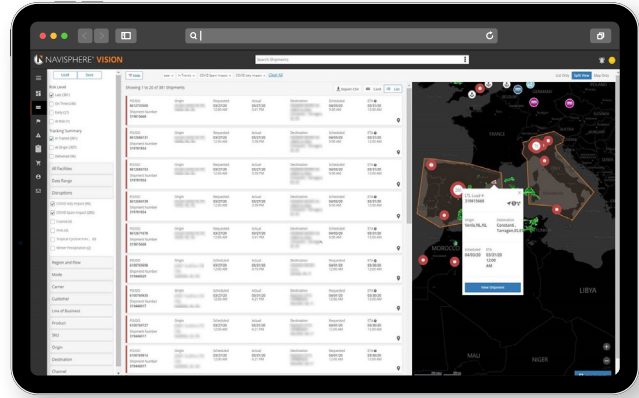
NAVISPHERE® VISION

Search Shipments

List View Split View Map View

Load Save

Risk Level

All Facilities

Date Range

Disruptions

Region and Flow

Mode

Carrier

Customer

Line of Business

Product

SKU

Origin

Destination

Channel

Clear All

Showing 1 to 20 of 381 Shipments

Export CSV

Origin

Requested

Actual

Destination

Scheduled

ETA

FRANCE

ITALY

MOROCCO

LIBYA

MALI

NIGER

LTL Load #

Origin

Destination

Scheduled

ETA

View Shipment